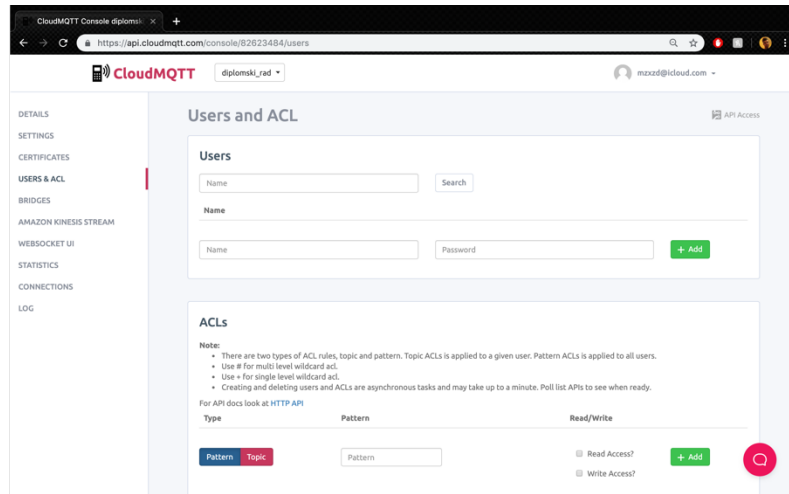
CloudMQTT Console diplomski ×

https://api.cloudmqtt.com/console/82623484/users

CloudMQTT

diplomski_rad

mzxzd@icloud.com

DETAILS
SETTINGS
CERTIFICATES
USERS & ACL
BRIDGES
AMAZON KINESIS STREAM
WEBSOCKET UI
STATISTICS
CONNECTIONS
LOG

Users and ACL

API Access

Users

Name

Search

Name

Name

Password

+ Add

ACLs

Note:
• There are two types of ACL rules, topic and pattern. Topic ACLs is applied to a given user. Pattern ACLs is applied to all users.
• Use # for multi level wildcard acl.
• Use + for single level wildcard acl.
• Creating and deleting users and ACLs are asynchronous tasks and may take up to a minute. Poll list APIs to see when ready.

For API docs look at HTTP API

| Type | Pattern | Read/Write |
|---|---|---|
| Pattern Topic | Pattern | Read Access? Write Access? |

+ Add